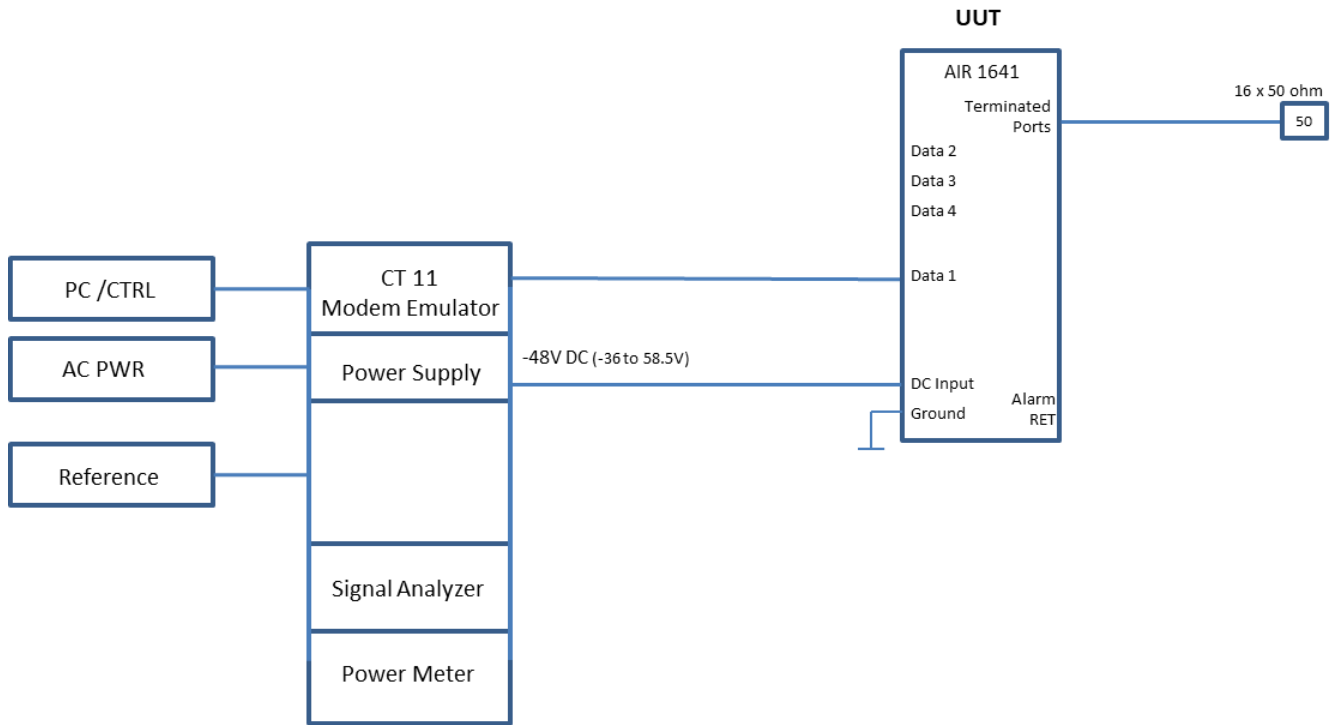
UUT

AIR 1641

Terminated Ports

16 x 50 ohm

50

Data 2

Data 3

Data 4

Data 1

DC Input

Ground

Alarm RET

PC /CTRL

AC PWR

Reference

CT 11 Modem Emulator

Power Supply

-48V DC (-36 to 58.5V)

Signal Analyzer

Power Meter